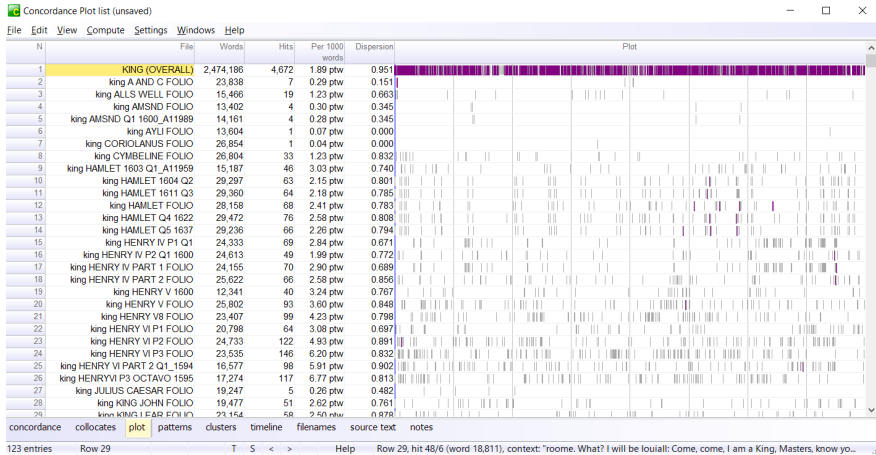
Concordance Plot list (unsaved)

File Edit View Compute Settings Windows Help

| N | File | Words | Hits | Per 1000 words | Dispersion | Plot |
|---|---|---|---|---|---|---|
| 1 | KING (OVERALL) | 2,474,186 | 4,672 | 1.89 ptw | 0.951 | |
| 2 | king A AND C FOLIO | 23,838 | 7 | 0.29 ptw | 0.151 | |
| 3 | king ALLS WELL FOLIO | 15,466 | 19 | 1.23 ptw | 0.663 | |
| 4 | king AMSND FOLIO | 13,402 | 4 | 0.30 ptw | 0.345 | |
| 5 | king AMSND Q1 1600_A11989 | 14,161 | 4 | 0.28 ptw | 0.345 | |
| 6 | king AYLI FOLIO | 13,604 | 1 | 0.07 ptw | 0.000 | |
| 7 | king CORIOLANUS FOLIO | 26,854 | 1 | 0.04 ptw | 0.000 | |
| 8 | king CYMBELINE FOLIO | 26,804 | 33 | 1.23 ptw | 0.832 | |
| 9 | king HAMLET 1603 Q1_A11959 | 15,187 | 46 | 3.03 ptw | 0.740 | |
| 10 | king HAMLET 1604 Q2 | 29,297 | 63 | 2.15 ptw | 0.801 | |
| 11 | king HAMLET 1611 Q3 | 29,360 | 64 | 2.18 ptw | 0.785 | |
| 12 | king HAMLET FOLIO | 28,158 | 68 | 2.41 ptw | 0.783 | |
| 13 | king HAMLET Q4 1622 | 29,472 | 76 | 2.58 ptw | 0.808 | |
| 14 | king HAMLET Q5 1637 | 29,236 | 66 | 2.26 ptw | 0.794 | |
| 15 | king HENRY IV P1 Q1 | 24,333 | 69 | 2.84 ptw | 0.671 | |
| 16 | king HENRY IV P2 Q1 1600 | 24,613 | 49 | 1.99 ptw | 0.772 | |
| 17 | king HENRY IV PART 1 FOLIO | 24,155 | 70 | 2.90 ptw | 0.689 | |
| 18 | king HENRY IV PART 2 FOLIO | 25,622 | 66 | 2.58 ptw | 0.856 | |
| 19 | king HENRY V 1600 | 12,341 | 40 | 3.24 ptw | 0.767 | |
| 20 | king HENRY V FOLIO | 25,802 | 93 | 3.60 ptw | 0.848 | |
| 21 | king HENRY V8 FOLIO | 23,407 | 99 | 4.23 ptw | 0.798 | |
| 22 | king HENRY VI P1 FOLIO | 20,798 | 64 | 3.08 ptw | 0.697 | |
| 23 | king HENRY VI P2 FOLIO | 24,733 | 122 | 4.93 ptw | 0.891 | |
| 24 | king HENRY VI P3 FOLIO | 23,535 | 146 | 6.20 ptw | 0.832 | |
| 25 | king HENRY VI PART 2 Q1_1594 | 16,577 | 98 | 5.91 ptw | 0.902 | |
| 26 | king HENRYVI P3 OCTAVO 1595 | 17,274 | 117 | 6.77 ptw | 0.813 | |
| 27 | king JULIUS CAESAR FOLIO | 19,247 | 5 | 0.26 ptw | 0.482 | |
| 28 | king KING JOHN FOLIO | 19,477 | 51 | 2.62 ptw | 0.761 | |
| 29 | king KING LEAR FOLIO | 23,154 | 58 | 2.50 ptw | 0.878 | |

concordance collocates plot patterns clusters timeline filenames source text notes

123 entries Row 29 T S < > Help Row 29, hit 48/6 (word 18,811), context: "roome. What? I will be louiall: Come, come, I am a King, Masters, know yo...